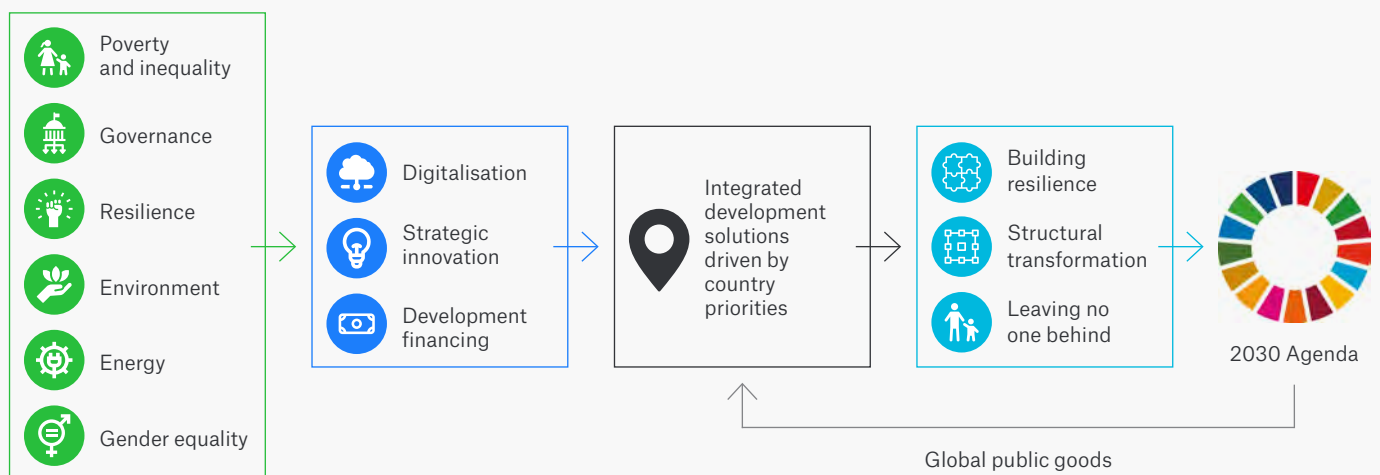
Poverty and inequality

Governance

Resilience

Environment

Energy

Gender equality

Digitalisation

Strategic innovation

Development financing

Integrated development solutions driven by country priorities

Building resilience

Structural transformation

Leaving no one behind

2030 Agenda

Global public goods